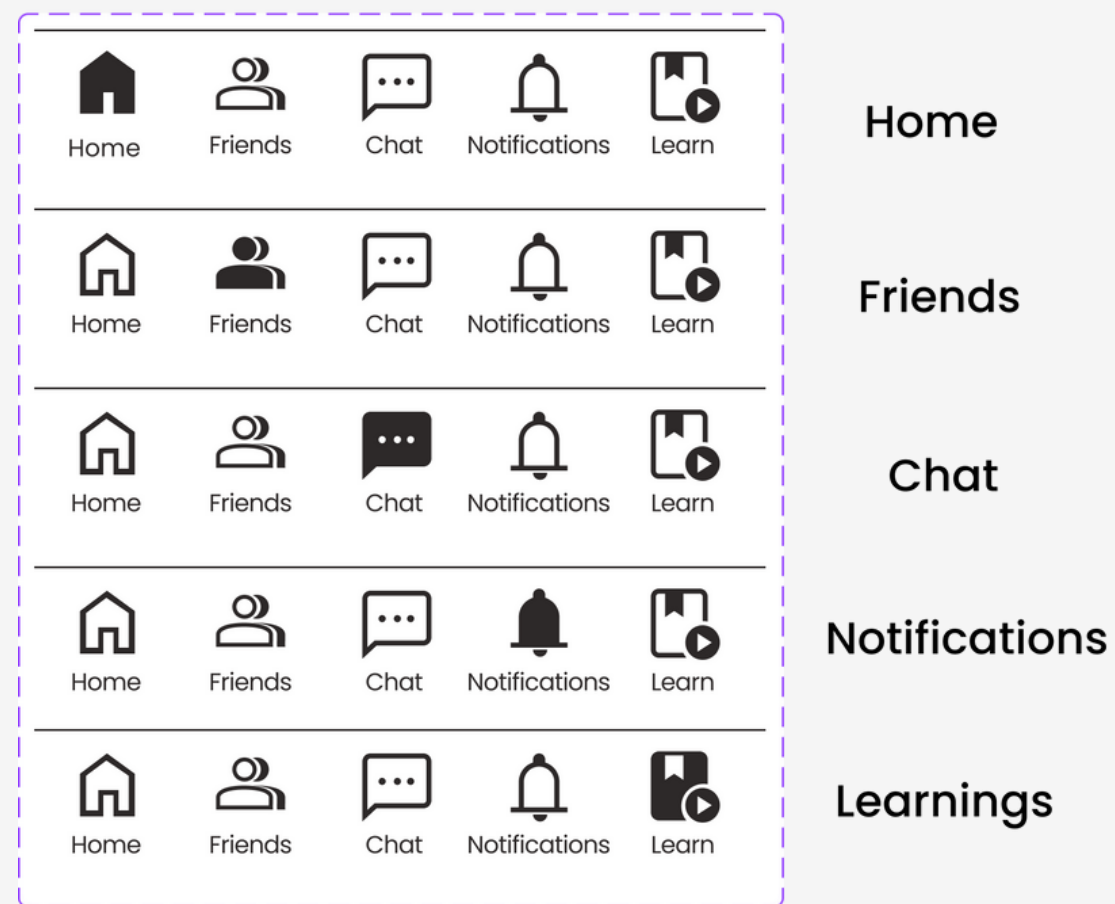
Home Friends Chat Notifications Learn

Home

Home Friends Chat Notifications Learn

Friends

Home Friends Chat Notifications Learn

Chat

Home Friends Chat Notifications Learn

Notifications

Home Friends Chat Notifications Learn

Learnings